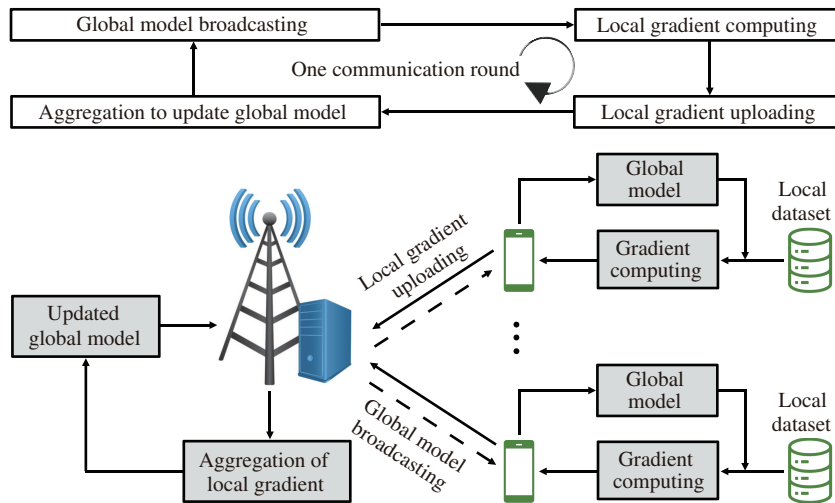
Global model broadcasting

Local gradient computing

One communication round

Aggregation to update global model

Local gradient uploading

Global model

Local dataset

Gradient computing

Local gradient uploading

Updated global model

Global model

Local dataset

Gradient computing

Global model broadcasting

Aggregation of local gradient